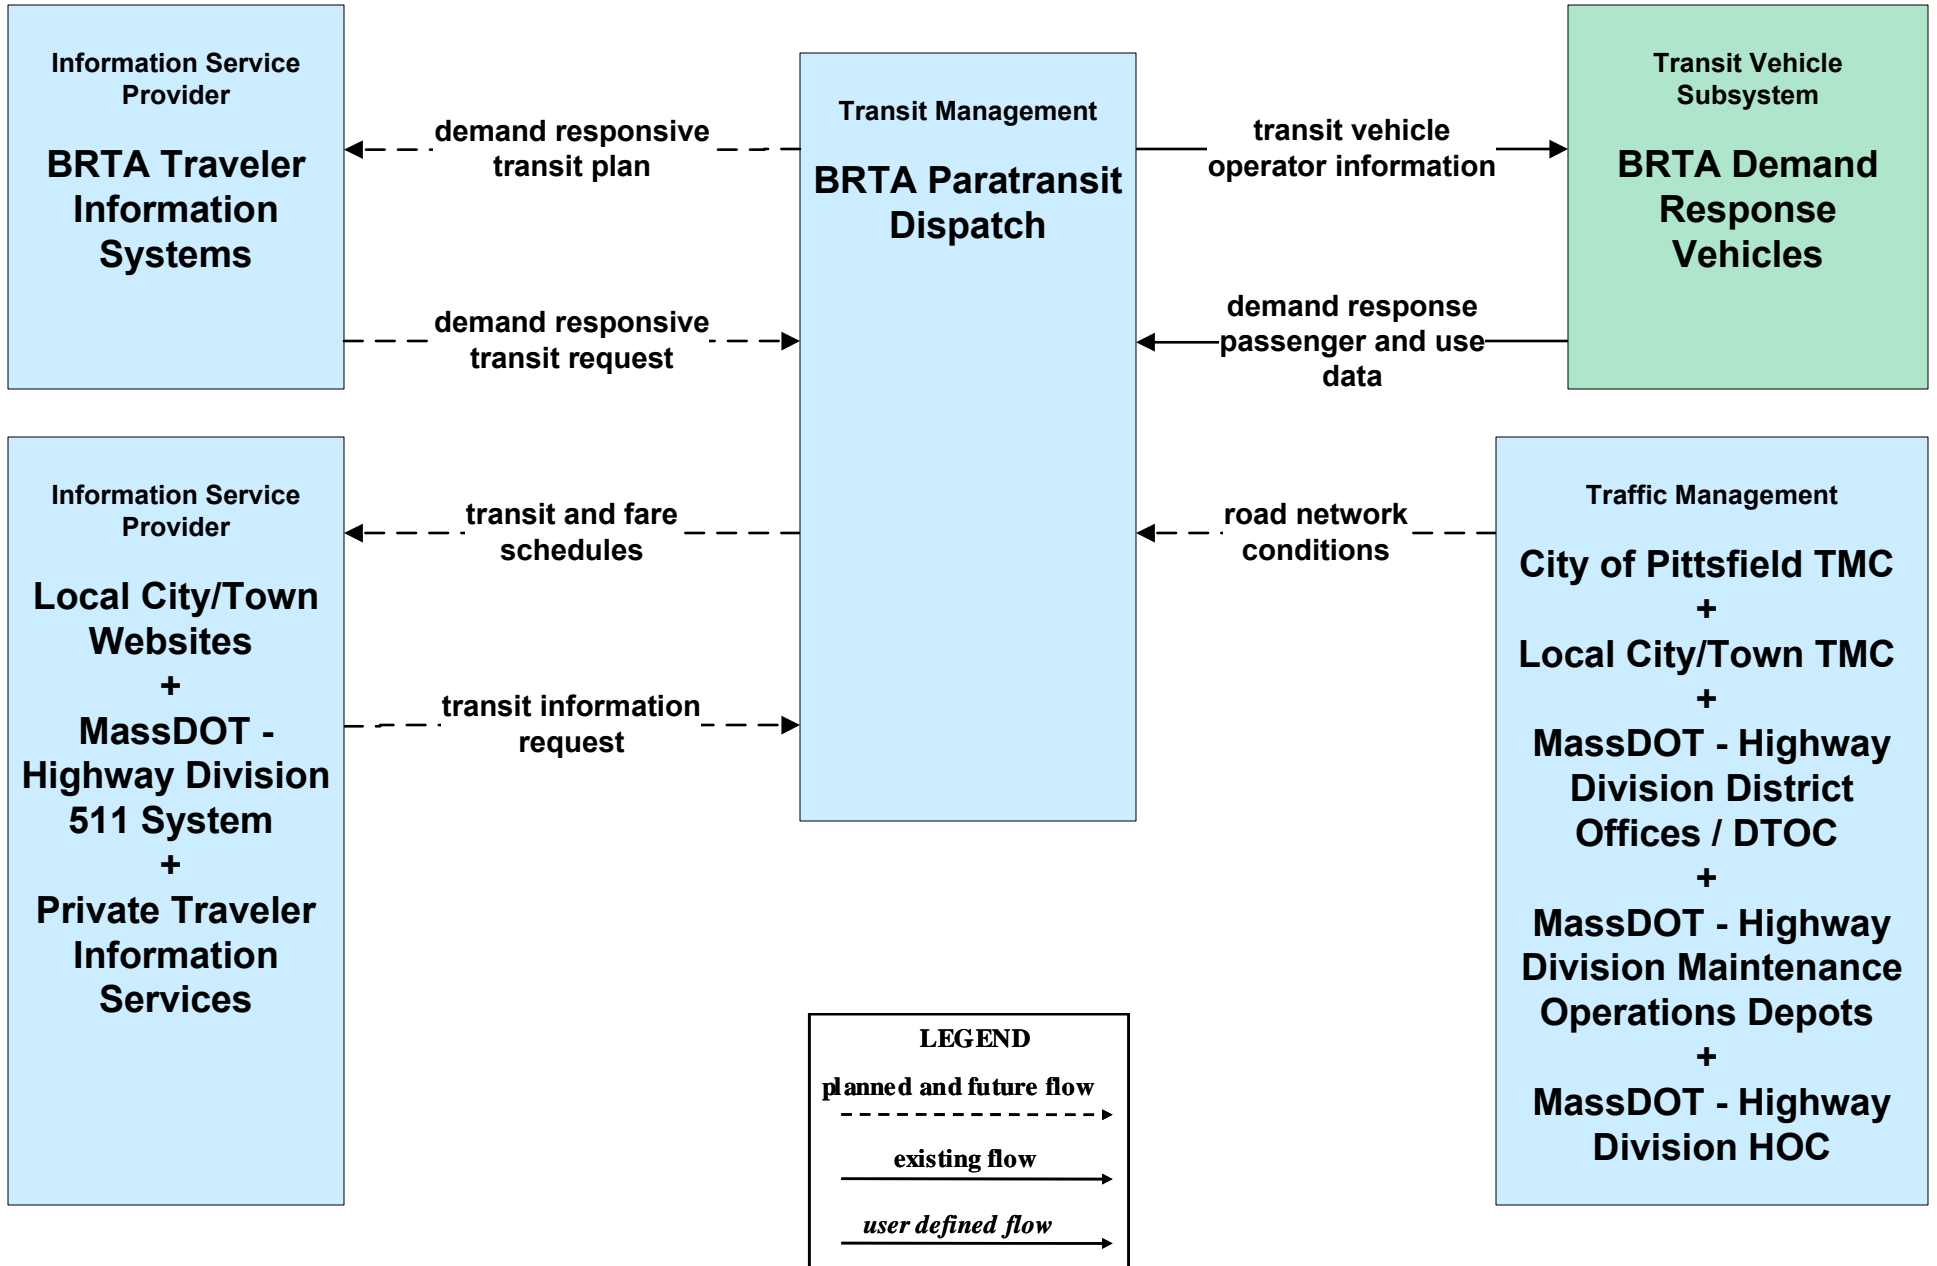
Information Service Provider

BRTA Traveler Information Systems

demand responsive transit plan

demand responsive transit request

Transit Management

BRTA Paratransit Dispatch

transit vehicle operator information

demand response passenger and use data

Transit Vehicle Subsystem

BRTA Demand Response Vehicles

Information Service Provider

Local City/Town Websites + MassDOT - Highway Division 511 System + Private Traveler Information Services

transit and fare schedules

transit information request

road network conditions

Traffic Management

City of Pittsfield TMC + Local City/Town TMC + MassDOT - Highway Division District Offices / DTOC + MassDOT - Highway Division Maintenance Operations Depots + MassDOT - Highway Division HOC

LEGEND

planned and future flow

existing flow

user defined flow